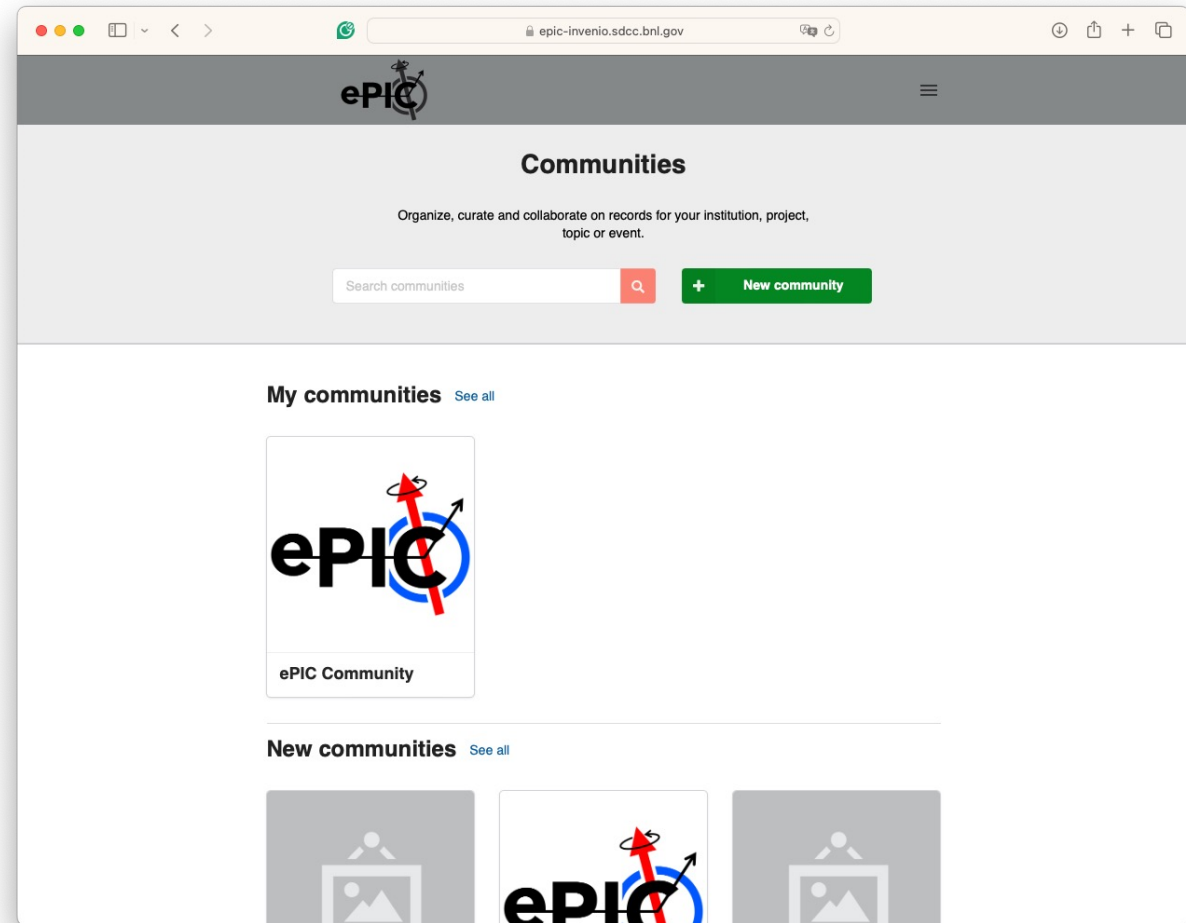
epic-invenio.sdcc.bnl.gov

ePIC

Communities

Organize, curate and collaborate on records for your institution, project, topic or event.

Search communities

+ New community

My communities See all

ePIC

ePIC Community

New communities See all

ePIC